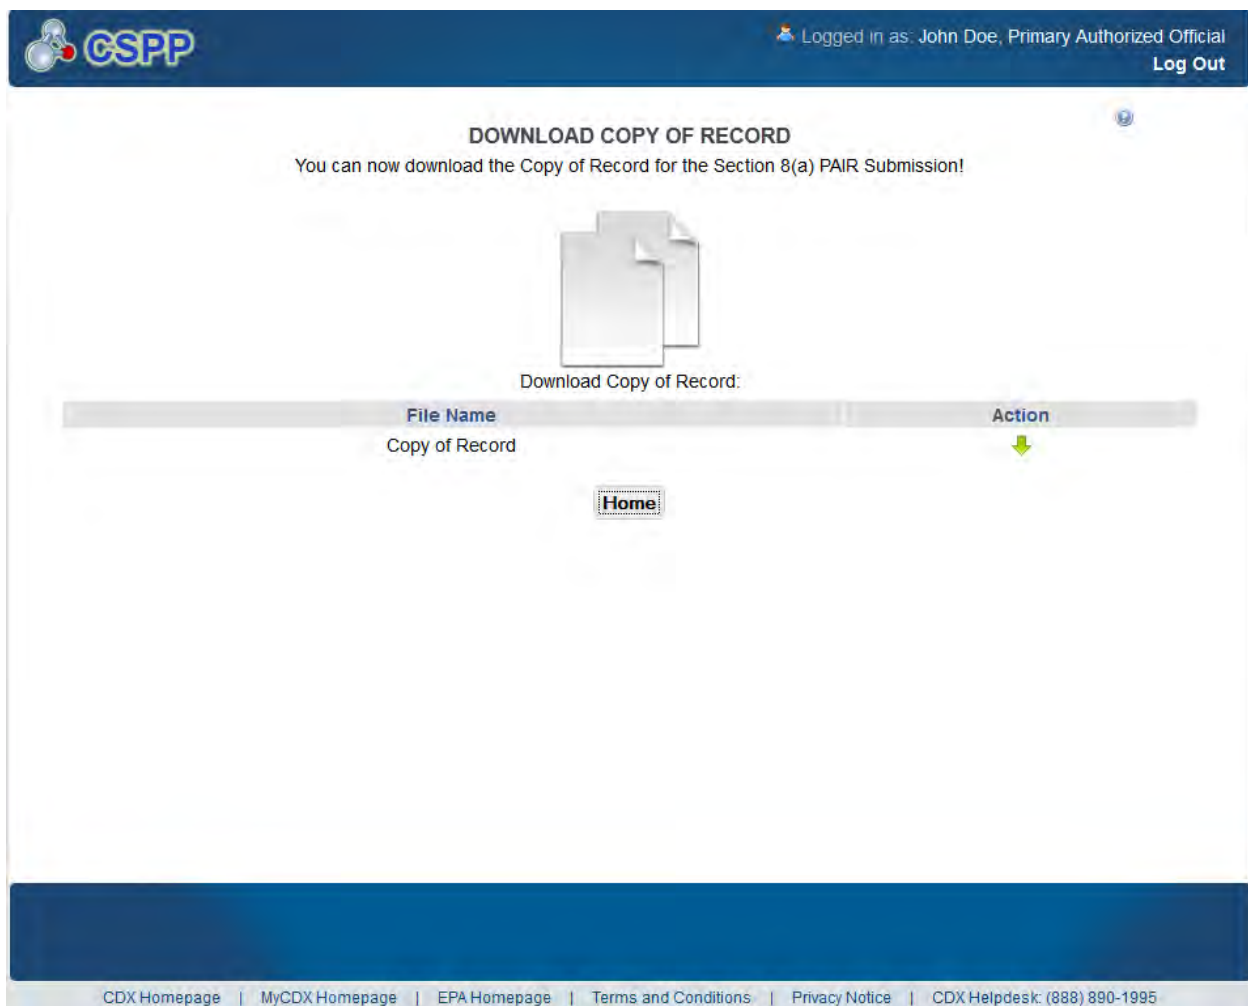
CSPP

Logged in as: John Doe, Primary Authorized Official
Log Out

DOWNLOAD COPY OF RECORD
You can now download the Copy of Record for the Section 8(a) PAIR Submission!

Download Copy of Record:

| File Name | Action |
|---|---|
| Copy of Record | |

Home

CDX Homepage | MyCDX Homepage | EPA Homepage | Terms and Conditions | Privacy Notice | CDX Helpdesk: (888) 890-1995